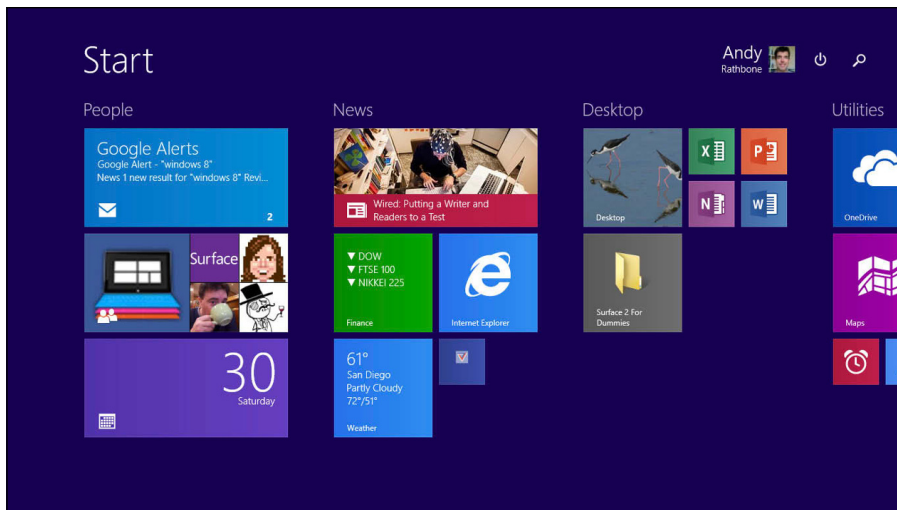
Start

Andy
Rathbone

People

Google Alerts
Google Alert - "windows 8"
News 1 new result for "windows 8" Revi...
2

Surface

30
Saturday

News

Wired: Putting a Writer and Readers to a Test

▼ DOW
▼ FTSE 100
▼ NIKKEI 225
Finance

Internet Explorer

61°
San Diego
Partly Cloudy
72°/51°
Weather

Desktop

Desktop

Surface 2 For Dummies

Utilities

OneDrive

Maps